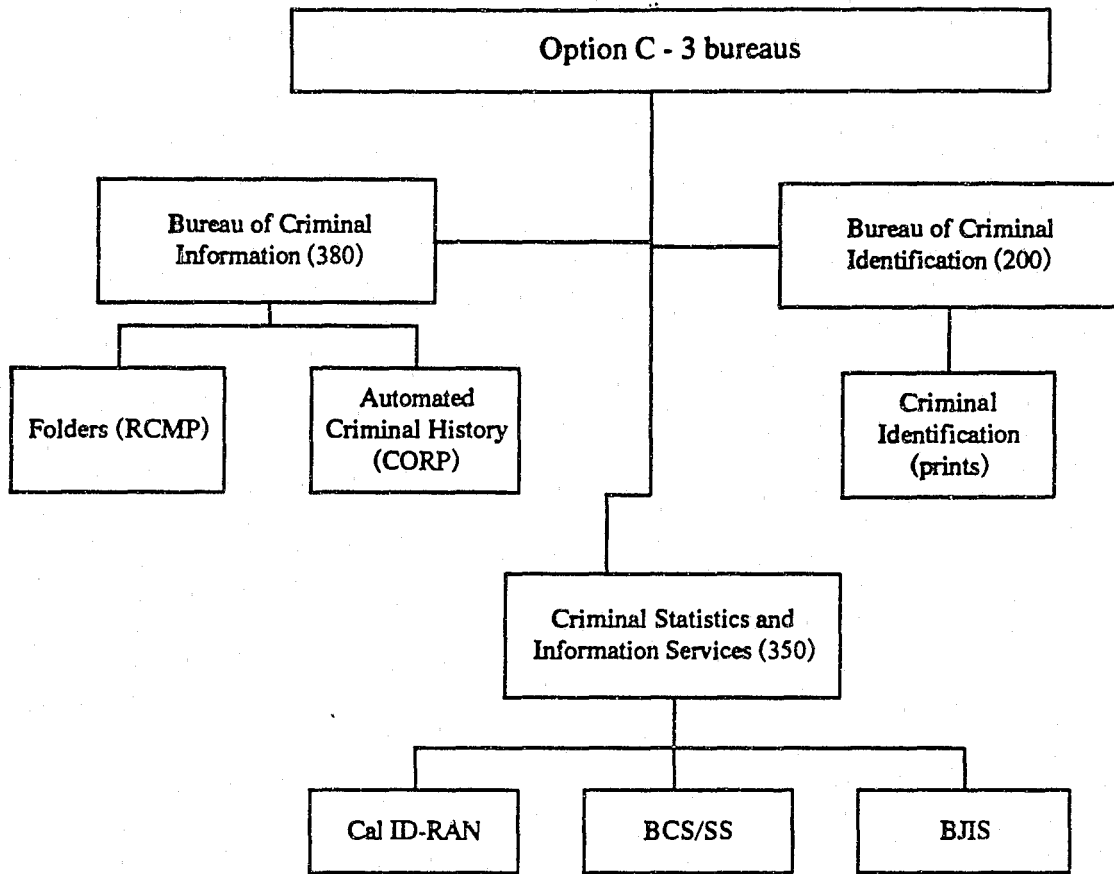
Option C - 3 bureaus

Bureau of Criminal Information (380)

Bureau of Criminal Identification (200)

Folders (RCMP)

Automated Criminal History (CORP)

Criminal Identification (prints)

Criminal Statistics and Information Services (350)

Cal ID-RAN

BCS/SS

BJIS